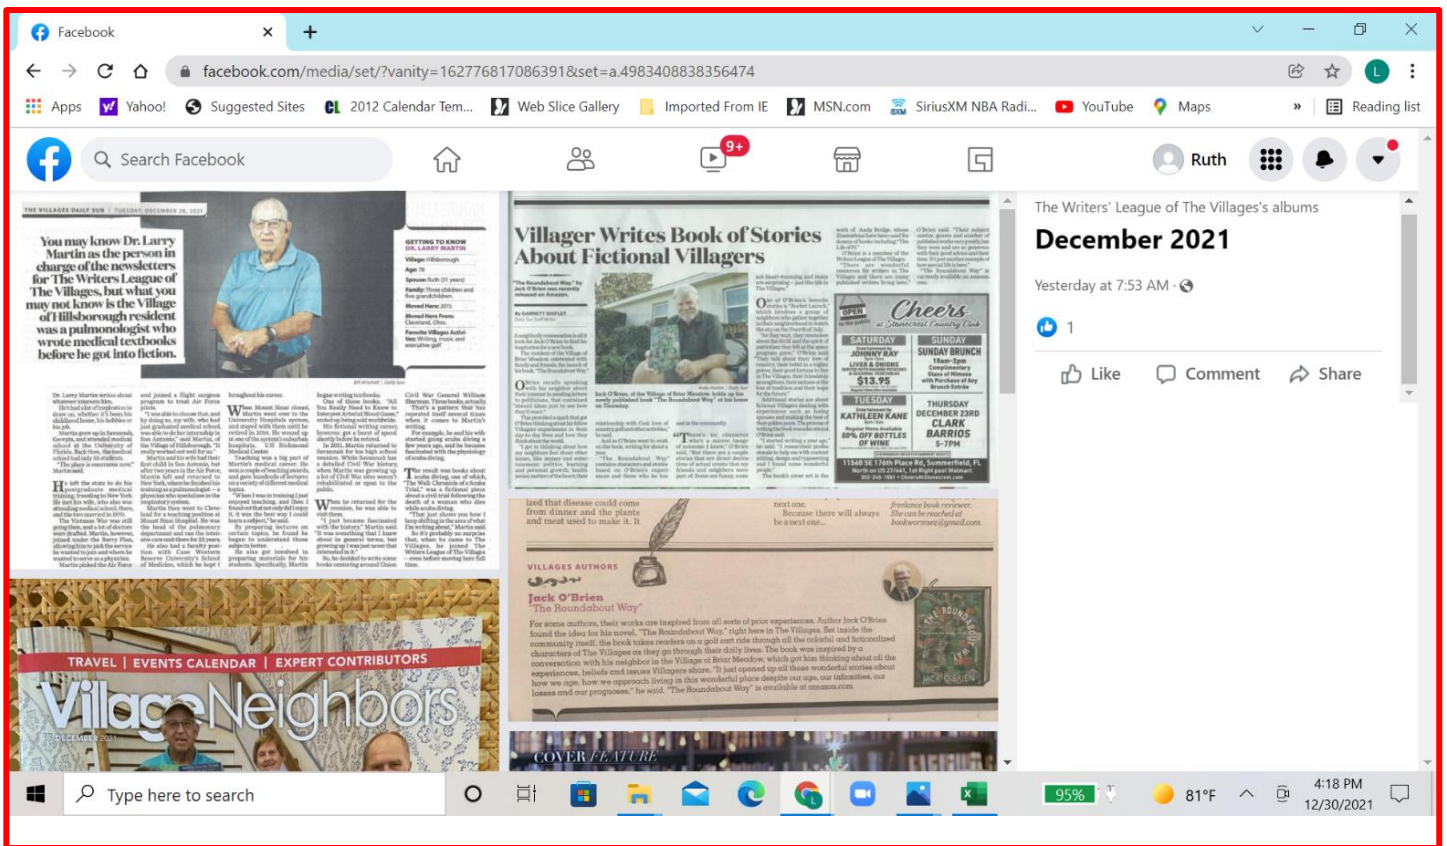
Facebook

facebook.com/media/set/?vanity=162776817086391&set=a.4983408838356474

Apps  Yahoo!  Suggested Sites  2012 Calendar Tem...  Web Slice Gallery  Imported From IE  MSN.com  SiriusXM NBA Radi...  YouTube  Maps  »  Reading list

Search Facebook

9+

Ruth

THE VILLAGES DAILY SUN | TUESDAY, DECEMBER 28, 2021

You may know Dr. Larry Martin as the person in charge of the newsletters for The Writers' League of The Villages, but what you may not know is the Village of Hillsborough resident was a pulmonologist who wrote medical textbooks before he got into fiction.

GETTING TO KNOW DR. LARRY MARTIN

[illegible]

Villager Writes Book of Stories About Fictional Villagers

Cheers

SATURDAY
SUNDAY
SUNDAY BRUNCH
TUESDAY
KATHLEEN KANE
THURSDAY
DECEMBER 23RD
CLARK BARRIOS

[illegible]

VILLAGES AUTHORS

Jack O'Brien
"The Roundabout Way"

For some authors, their works are inspired from all sorts of prior experiences. Author Jack O'Brien found the idea for his novel, "The Roundabout Way," right here in The Villages. Set inside the community itself, the book takes readers on a golf cart ride through all the colorful and fictionalized characters of The Villages as they go through their daily lives. The book was inspired by a conversation with his neighbor in the Village of Briar Meadow, which got him thinking about all the experiences, beliefs and issues Villagers share. "It just opened up all these wonderful stories about how we age, how we approach living in this wonderful place despite our age, our infirmities, our losses and our prognoses," he said. "The Roundabout Way" is available at amazon.com.

TRAVEL | EVENTS CALENDAR | EXPERT CONTRIBUTORS

VillageNeighbors

DECEMBER 2021

COVER FEATURE

The Writers' League of The Villages's albums

December 2021

Yesterday at 7:53 AM ·

1

Like  Comment  Share

Type here to search

95%

81°F

4:18 PM
12/30/2021